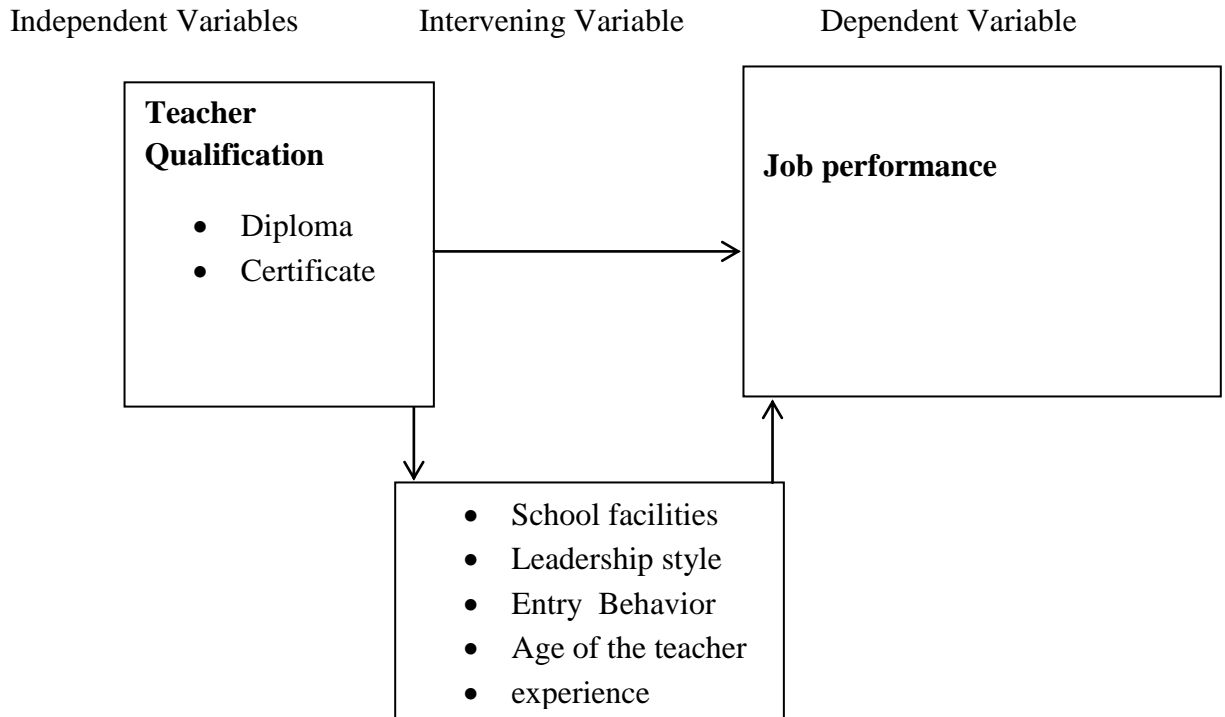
Independent Variables Intervening Variable Dependent Variable

**Teacher Qualification**

- Diploma
- Certificate

**Job performance**

- School facilities
- Leadership style
- Entry Behavior
- Age of the teacher
- experience